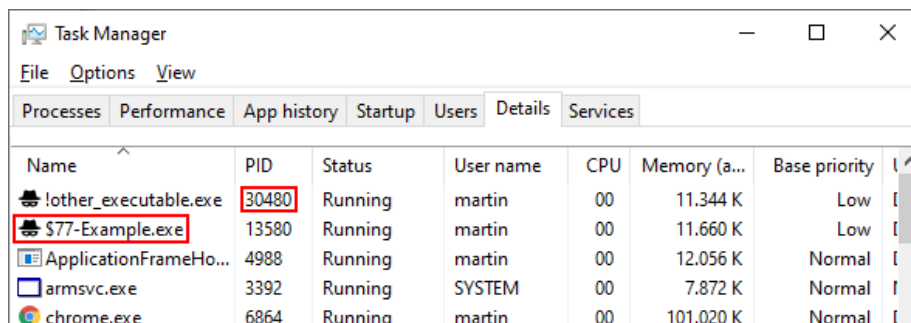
Task Manager

File Options View

Processes Performance App history Startup Users Details Services

| Name | PID | Status | User name | CPU | Memory (a... | Base priority | U |
|---|---|---|---|---|---|---|---|
| !other_executable.exe | 30480 | Running | martin | 00 | 11.344 K | Low | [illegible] |
| $77-Example.exe | 13580 | Running | martin | 00 | 11.660 K | Low | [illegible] |
| ApplicationFrameHo... | 4988 | Running | martin | 00 | 12.056 K | Normal | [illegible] |
| armsvc.exe | 3392 | Running | SYSTEM | 00 | 7.872 K | Normal | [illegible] |
| chrome.exe | 6864 | Running | martin | 00 | 101.020 K | Normal | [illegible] |